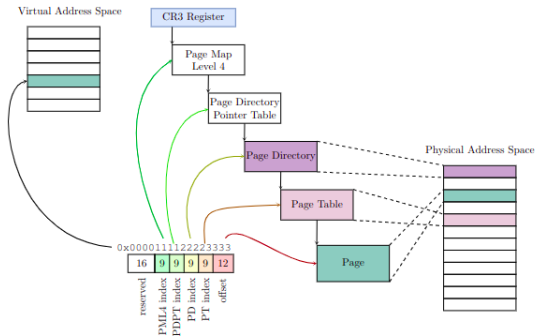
Virtual Address Space

CR3 Register

Page Map Level 4

Page Directory Pointer Table

Page Directory

Page Table

Page

Physical Address Space

0x0000111122223333

| 16 | 9 | 9 | 9 | 9 | 12 |
|---|---|---|---|---|---|

reserved

PML4 index

PDPT index

PD index

PT index

offset